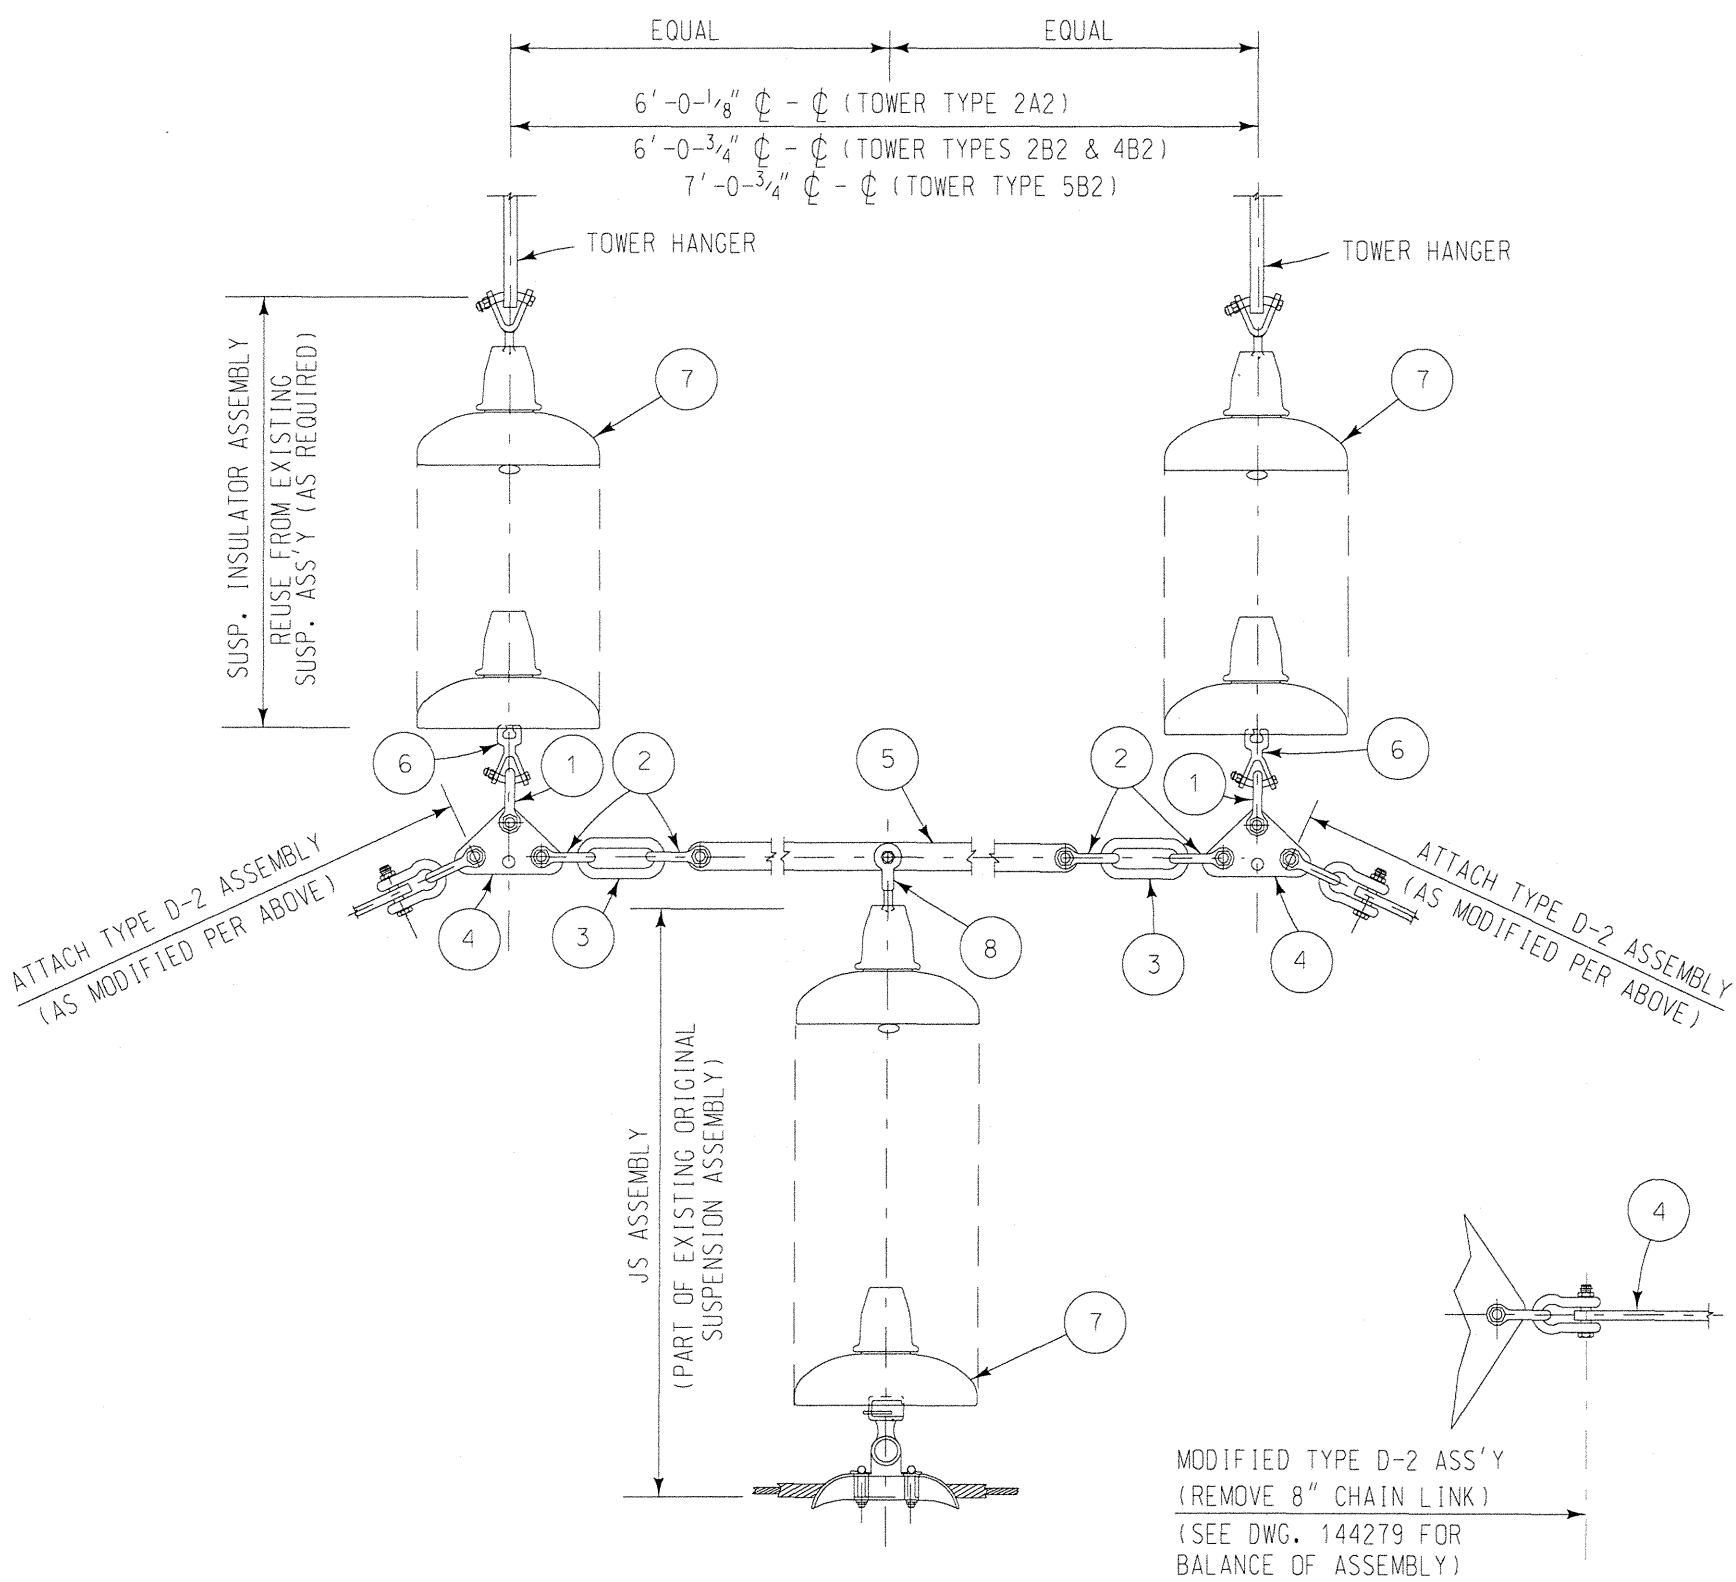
EQUAL EQUAL

6'-0-$\frac{1}{8}$" ℄ - ℄ (TOWER TYPE 2A2)

6'-0-$\frac{3}{4}$" ℄ - ℄ (TOWER TYPES 2B2 & 4B2)

7'-0-$\frac{3}{4}$" ℄ - ℄ (TOWER TYPE 5B2)

TOWER HANGER

TOWER HANGER

SUSP. INSULATOR ASSEMBLY

REUSE FROM EXISTING SUSP. ASS'Y (AS REQUIRED)

7

7

6

1

2

5

2

6

1

ATTACH TYPE D-2 ASSEMBLY (AS MODIFIED PER ABOVE)

4

3

8

3

4

ATTACH TYPE D-2 ASSEMBLY (AS MODIFIED PER ABOVE)

JS ASSEMBLY

(PART OF EXISTING ORIGINAL SUSPENSION ASSEMBLY)

7

4

MODIFIED TYPE D-2 ASS'Y (REMOVE 8" CHAIN LINK)

(SEE DWG. 144279 FOR BALANCE OF ASSEMBLY)